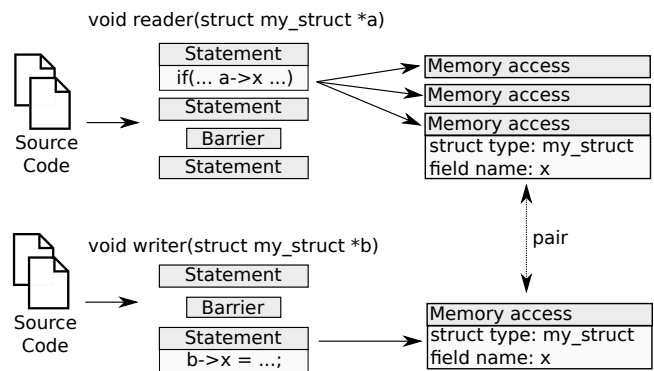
void reader(struct my_struct *a)

Source Code

Statement
if(... a->x ...)
Statement
Barrier
Statement

Memory access
Memory access
Memory access
struct type: my_struct
field name: x

pair

void writer(struct my_struct *b)

Source Code

Statement
Barrier
Statement
b->x = ...;

Memory access
struct type: my_struct
field name: x